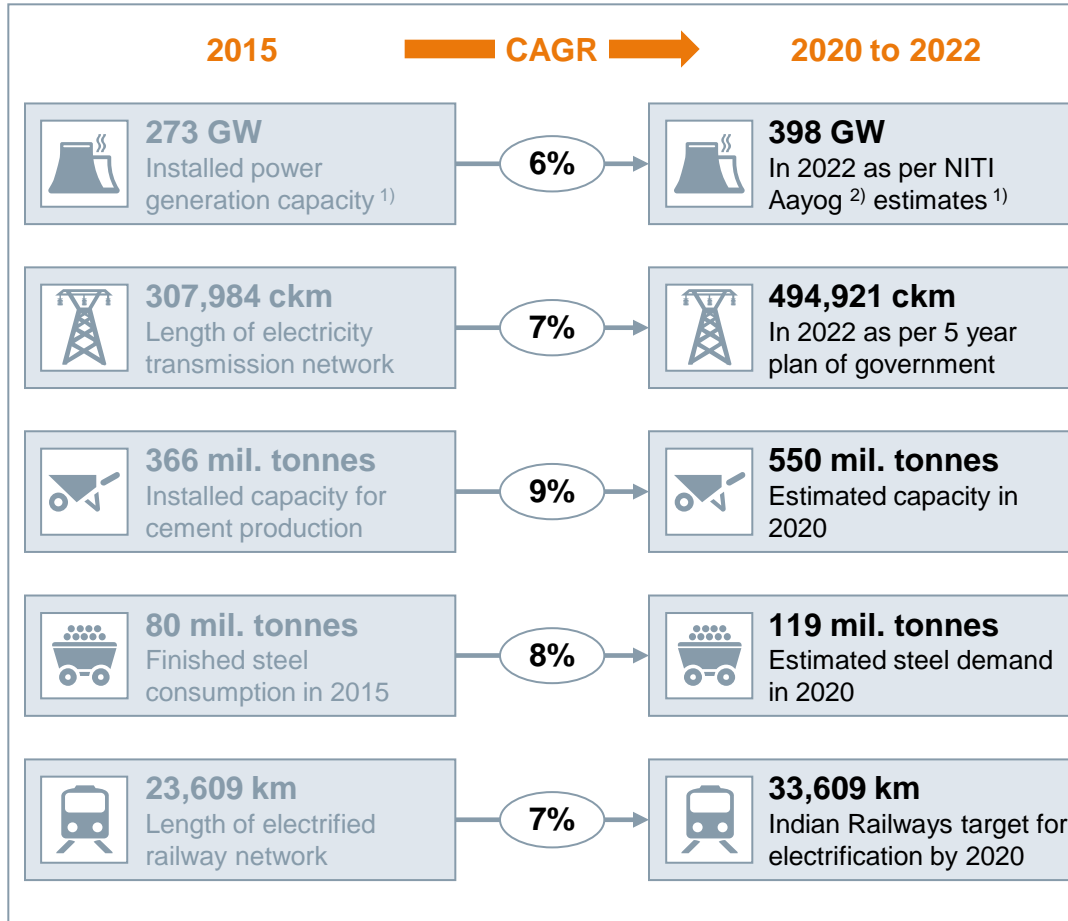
2015

CAGR

2020 to 2022

273 GW
Installed power generation capacity $^{1)}$

6%

398 GW
In 2022 as per NITI Aayog $^{2)}$ estimates $^{1)}$

307,984 ckm
Length of electricity transmission network

7%

494,921 ckm
In 2022 as per 5 year plan of government

366 mil. tonnes
Installed capacity for cement production

9%

550 mil. tonnes
Estimated capacity in 2020

80 mil. tonnes
Finished steel consumption in 2015

8%

119 mil. tonnes
Estimated steel demand in 2020

23,609 km
Length of electrified railway network

7%

33,609 km
Indian Railways target for electrification by 2020